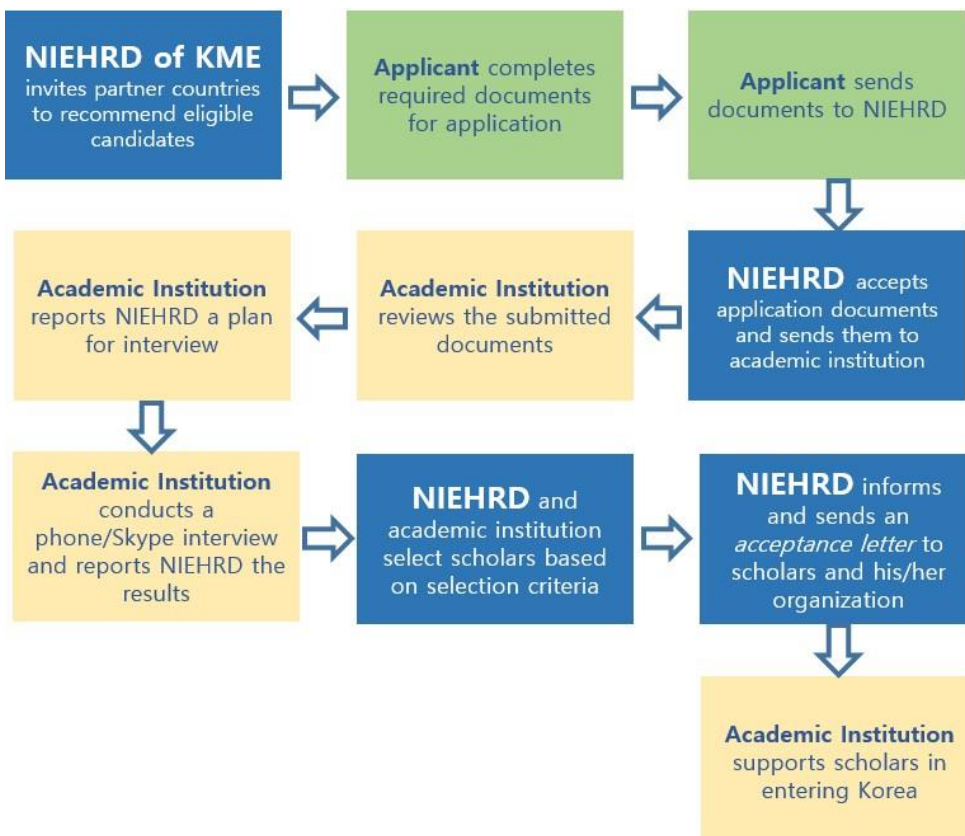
NIEHRD of KME invites partner countries to recommend eligible candidates

Applicant completes required documents for application

Applicant sends documents to NIEHRD

NIEHRD accepts application documents and sends them to academic institution

Academic Institution reviews the submitted documents

Academic Institution reports NIEHRD a plan for interview

Academic Institution conducts a phone/Skype interview and reports NIEHRD the results

NIEHRD and academic institution select scholars based on selection criteria

NIEHRD informs and sends an *acceptance letter* to scholars and his/her organization

Academic Institution supports scholars in entering Korea